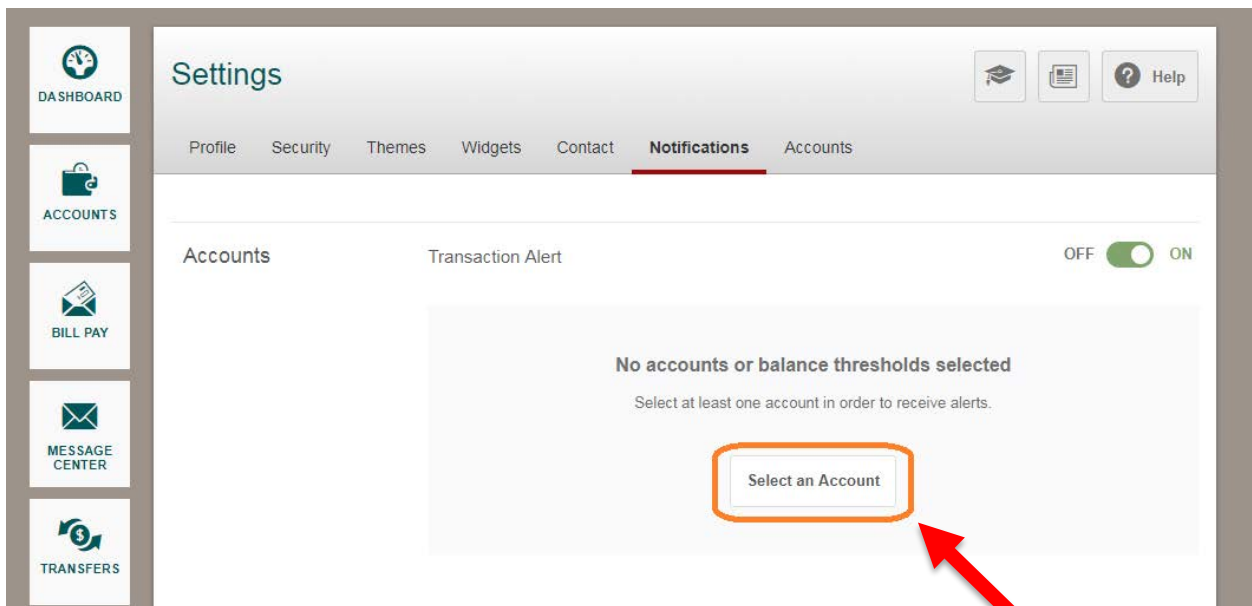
DASHBOARD

ACCOUNTS

BILL PAY

MESSAGE CENTER

TRANSFERS

Settings

Help

Profile Security Themes Widgets Contact Notifications Accounts

Accounts

Transaction Alert

OFF ON

No accounts or balance thresholds selected

Select at least one account in order to receive alerts.

Select an Account